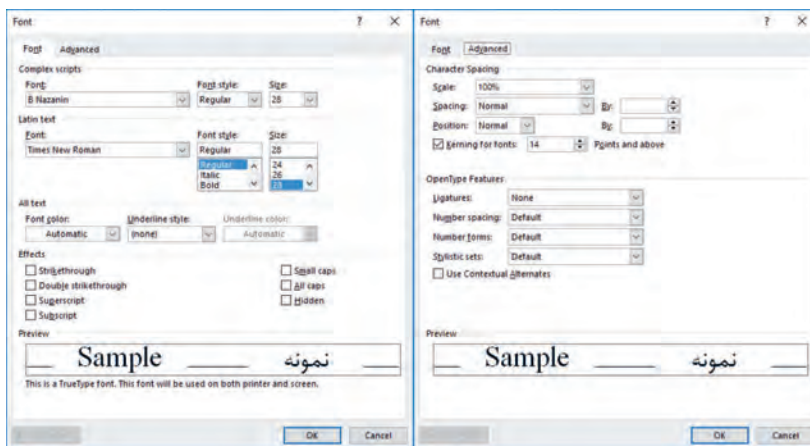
Font

?

Font

Advanced

Complex scripts

Font:

B Nazanin

Font style:

Regular

Size:

28

Latin text

Font:

Times New Roman

Font style:

Regular

Regular

Italic

Bold

Size:

28

24

26

28

All text

Font color:

Automatic

Underline style:

(none)

Underline color:

Automatic

Effects

Strikethrough

Double strikethrough

Superscript

Subscript

Small caps

All caps

Hidden

Preview

Sample

نمونه

This is a TrueType font. This font will be used on both printer and screen.

OK

Cancel

Font

?

Font

Advanced

Character Spacing

Scale:

100%

Spacing:

Normal

By:

Position:

Normal

By:

Kerning for fonts:

14

Points and above

OpenType Features

Ligatures:

None

Number spacing:

Default

Number forms:

Default

Stylistic sets:

Default

Use Contextual Alternates

Preview

Sample

نمونه

OK

Cancel